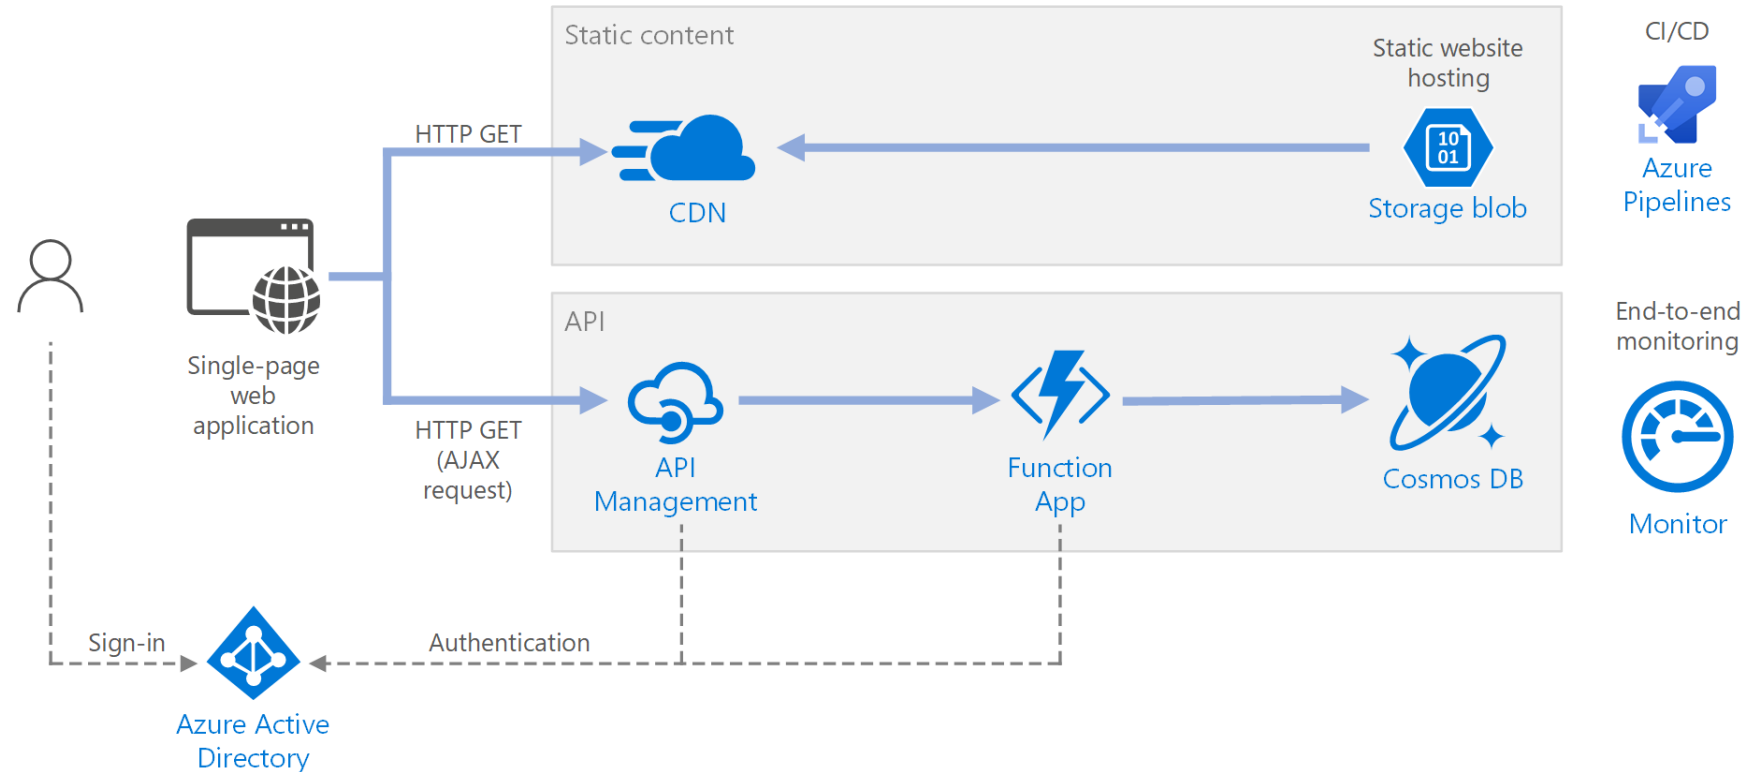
Static content

Static website hosting

HTTP GET

CDN

10
01

Storage blob

CI/CD

Azure Pipelines

Single-page web application

API

HTTP GET (AJAX request)

API Management

Function App

Cosmos DB

End-to-end monitoring

Monitor

Sign-in

Authentication

Azure Active Directory